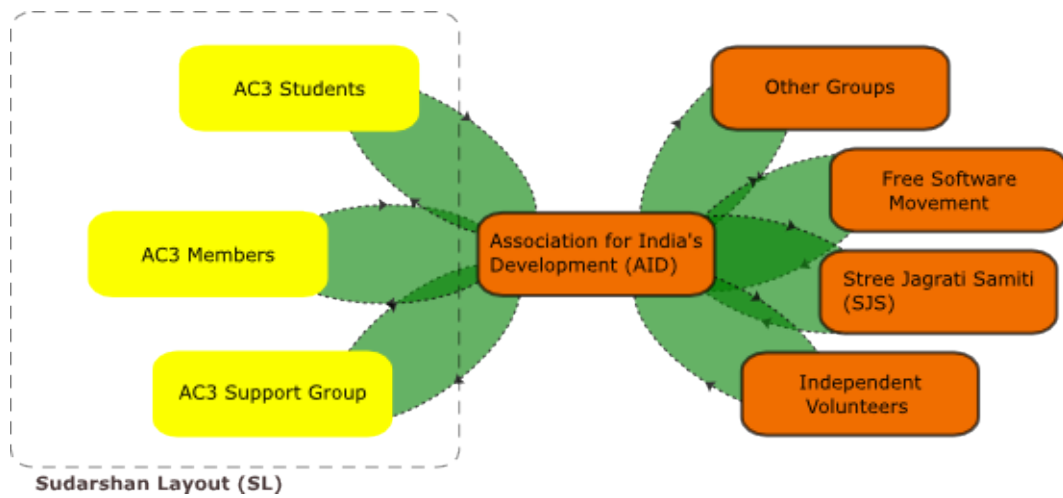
AC3 Students

AC3 Members

AC3 Support Group

Sudarshan Layout (SL)

Association for India's Development (AID)

Other Groups

Free Software Movement

Stree Jagrati Samiti (SJS)

Independent Volunteers